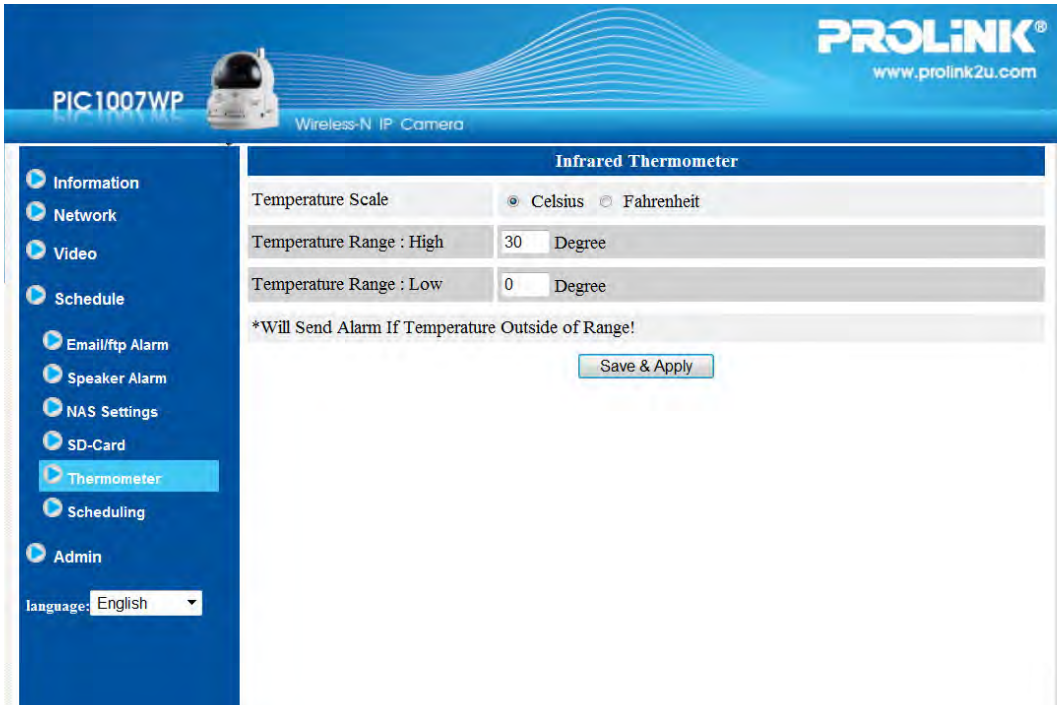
PIC1007WP

Wireless-N IP Camera

PROLiNK®
www.prolink2u.com

Information
Network
Video
Schedule
Email/ftp Alarm
Speaker Alarm
NAS Settings
SD-Card
Thermometer
Scheduling
Admin
language: English

Infrared Thermometer

| Temperature Scale | Celsius Fahrenheit |
|---|---|
| Temperature Range : High | 30 Degree |
| Temperature Range : Low | 0 Degree |

*Will Send Alarm If Temperature Outside of Range!

Save & Apply